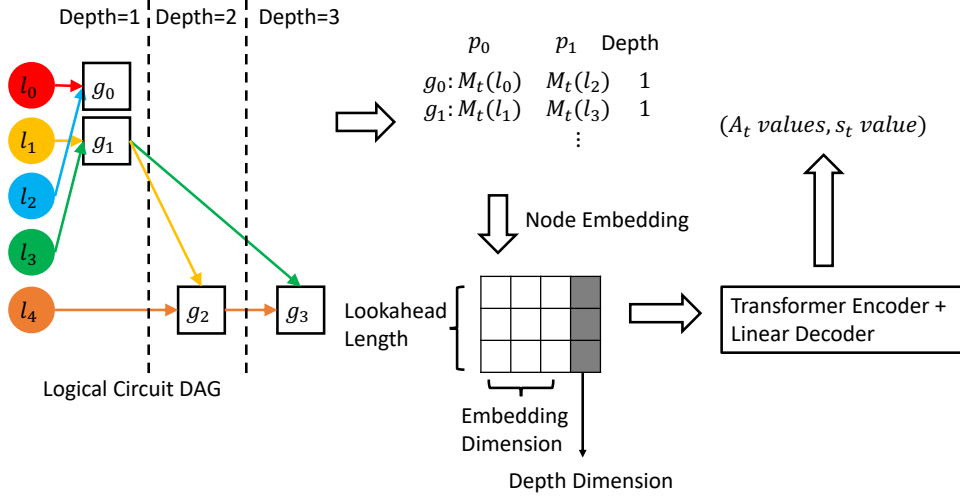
Depth=1 Depth=2 Depth=3

$l_0$
$g_0$
$l_1$
$g_1$
$l_2$
$l_3$
$l_4$
$g_2$
$g_3$

Logical Circuit DAG

| | $p_0$ | $p_1$ | Depth |
|---|---|---|---|
| $g_0$: | $M_t(l_0)$ | $M_t(l_2)$ | 1 |
| $g_1$: | $M_t(l_1)$ | $M_t(l_3)$ | 1 |
| | | ⋮ | |

Node Embedding

Lookahead Length

Embedding Dimension

Depth Dimension

Transformer Encoder + Linear Decoder

$(A_t\ values, s_t\ value)$